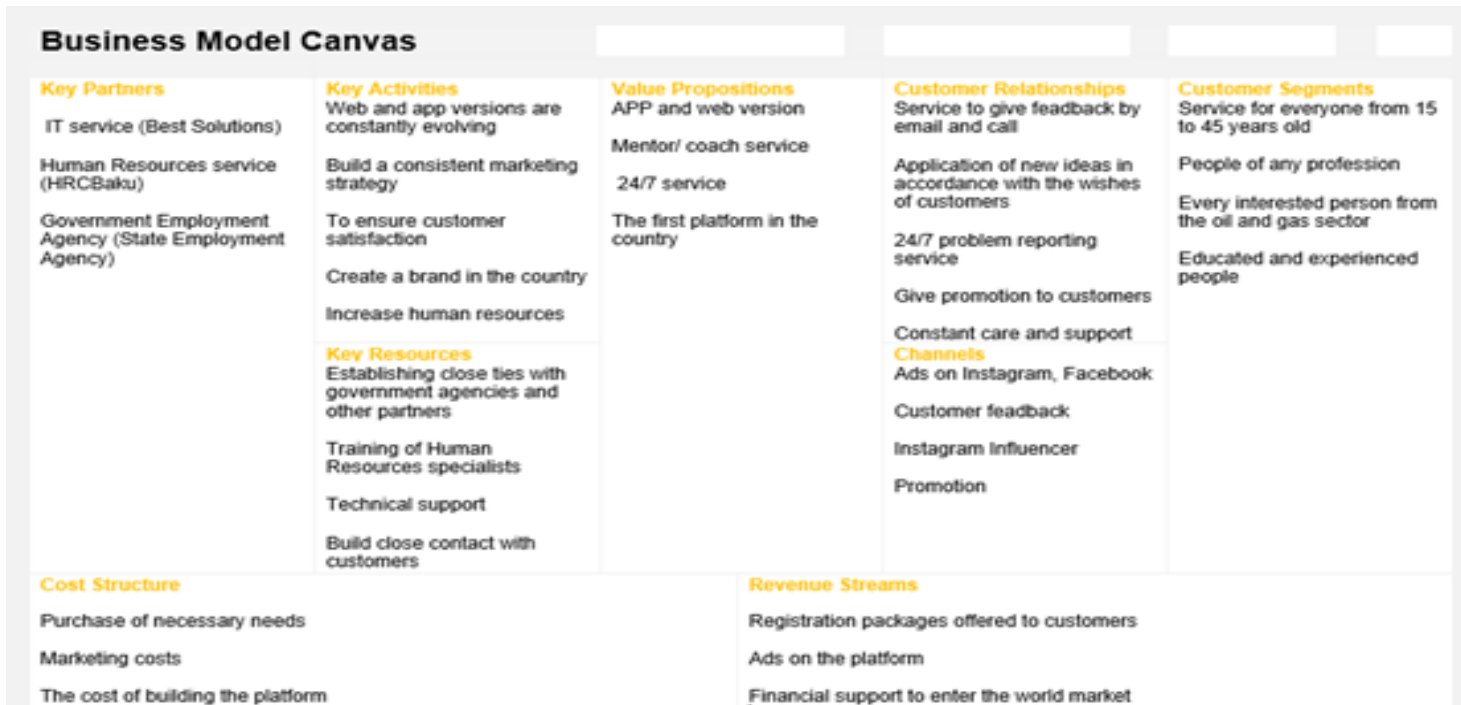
Business Model Canvas

Key Partners

IT service (Best Solutions)

Human Resources service (HRCBaku)

Government Employment Agency (State Employment Agency)

Key Activities
Web and app versions are constantly evolving

Build a consistent marketing strategy

To ensure customer satisfaction

Create a brand in the country

Increase human resources

Key Resources
Establishing close ties with government agencies and other partners

Training of Human Resources specialists

Technical support

Build close contact with customers

Value Propositions
APP and web version

Mentor/ coach service

24/7 service

The first platform in the country

Customer Relationships
Service to give feedback by email and call

Application of new ideas in accordance with the wishes of customers

24/7 problem reporting service

Give promotion to customers

Constant care and support

Channels
Ads on Instagram, Facebook

Customer feadback

Instagram Influencer

Promotion

Customer Segments
Service for everyone from 15 to 45 years old

People of any profession

Every interested person from the oil and gas sector

Educated and experienced people

Cost Structure

Purchase of necessary needs

Marketing costs

The cost of building the platform

Revenue Streams

Registration packages offered to customers

Ads on the platform

Financial support to enter the world market